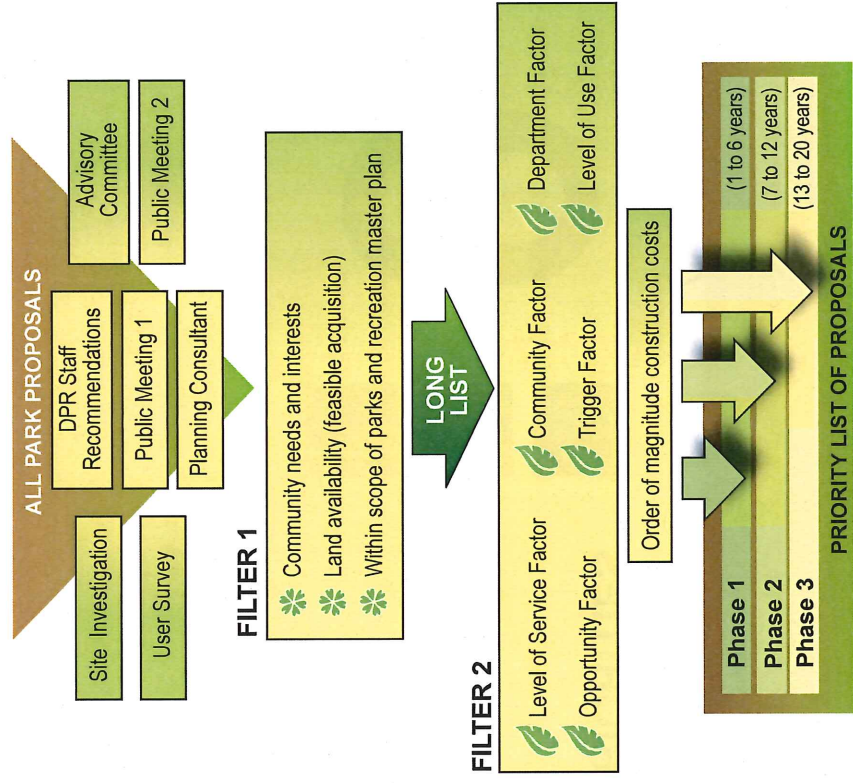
ALL PARK PROPOSALS

Site Investigation

User Survey

DPR Staff Recommendations

Public Meeting 1

Planning Consultant

Advisory Committee

Public Meeting 2

FILTER 1

Community needs and interests

Land availability (feasible acquisition)

Within scope of parks and recreation master plan

LONG LIST

FILTER 2

Level of Service Factor

Opportunity Factor

Community Factor

Trigger Factor

Department Factor

Level of Use Factor

Order of magnitude construction costs

| Phase 1 | (1 to 6 years) |
|---|---|
| Phase 2 | (7 to 12 years) |
| Phase 3 | (13 to 20 years) |

PRIORITY LIST OF PROPOSALS